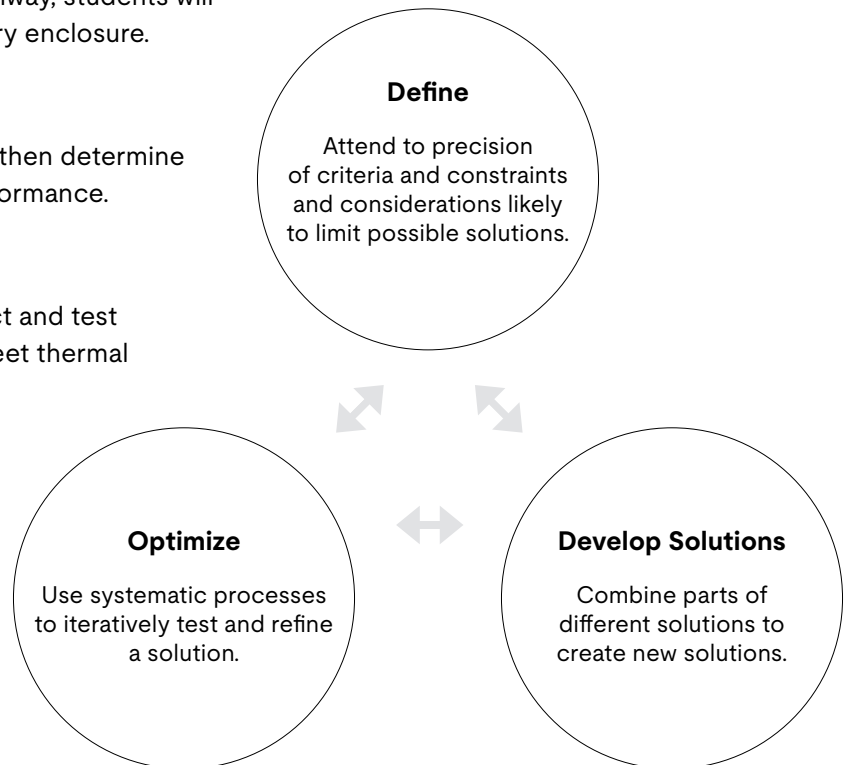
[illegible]way, students will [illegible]ry enclosure.

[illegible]then determine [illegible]ormance.

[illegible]t and test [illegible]eet thermal

**Define**

Attend to precision of criteria and constraints and considerations likely to limit possible solutions.

**Optimize**

Use systematic processes to iteratively test and refine a solution.

**Develop Solutions**

Combine parts of different solutions to create new solutions.